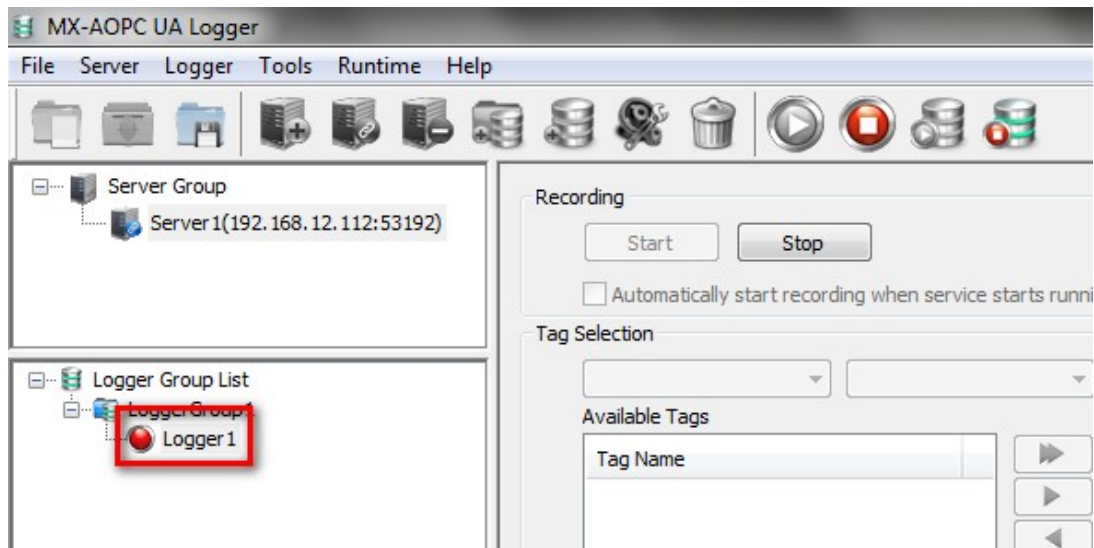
MX-AOPC UA Logger

File Server Logger Tools Runtime Help

Server Group
Server1(192.168.12.112:53192)

Logger Group List
LoggerGroup1
Logger1

Recording

Start

Stop

Automatically start recording when service starts runni

Tag Selection

Available Tags

Tag Name